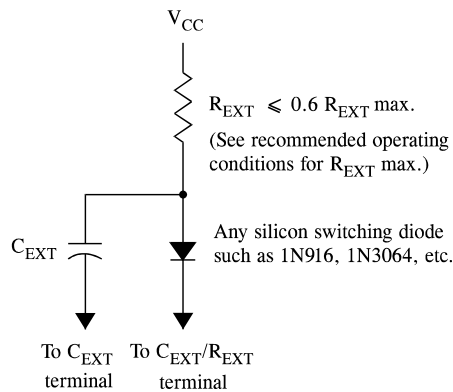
$V_{CC}$

$R_{EXT} \leqslant 0.6\ R_{EXT}$ max.

(See recommended operating conditions for $R_{EXT}$ max.)

$C_{EXT}$

Any silicon switching diode such as 1N916, 1N3064, etc.

To $C_{EXT}$ terminal

To $C_{EXT}/R_{EXT}$ terminal